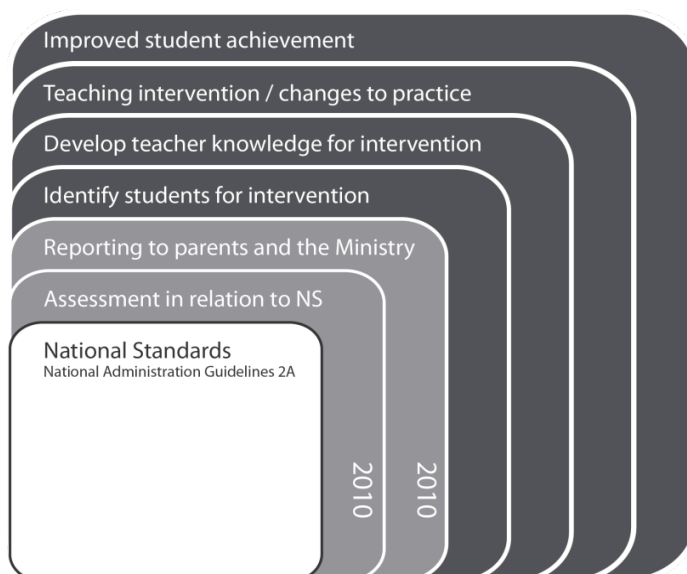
Improved student achievement

Teaching intervention / changes to practice

Develop teacher knowledge for intervention

Identify students for intervention

Reporting to parents and the Ministry

Assessment in relation to NS

National Standards
National Administration Guidelines 2A

2010

2010